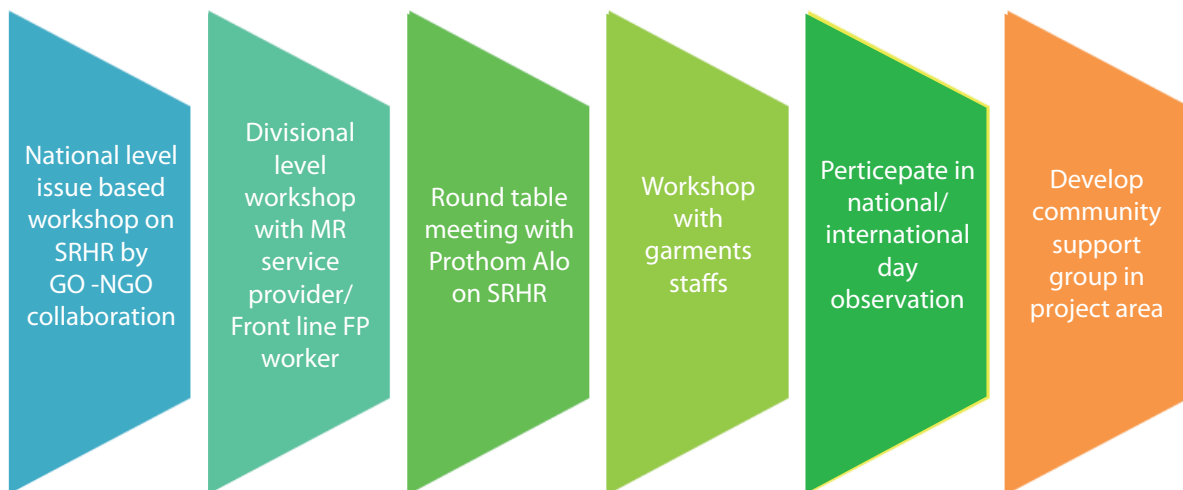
National level issue based workshop on SRHR by GO -NGO collaboration

Divisional level workshop with MR service provider/ Front line FP worker

Round table meeting with Prothom Alo on SRHR

Workshop with garments staffs

Perticepate in national/ international day observation

Develop community support group in project area